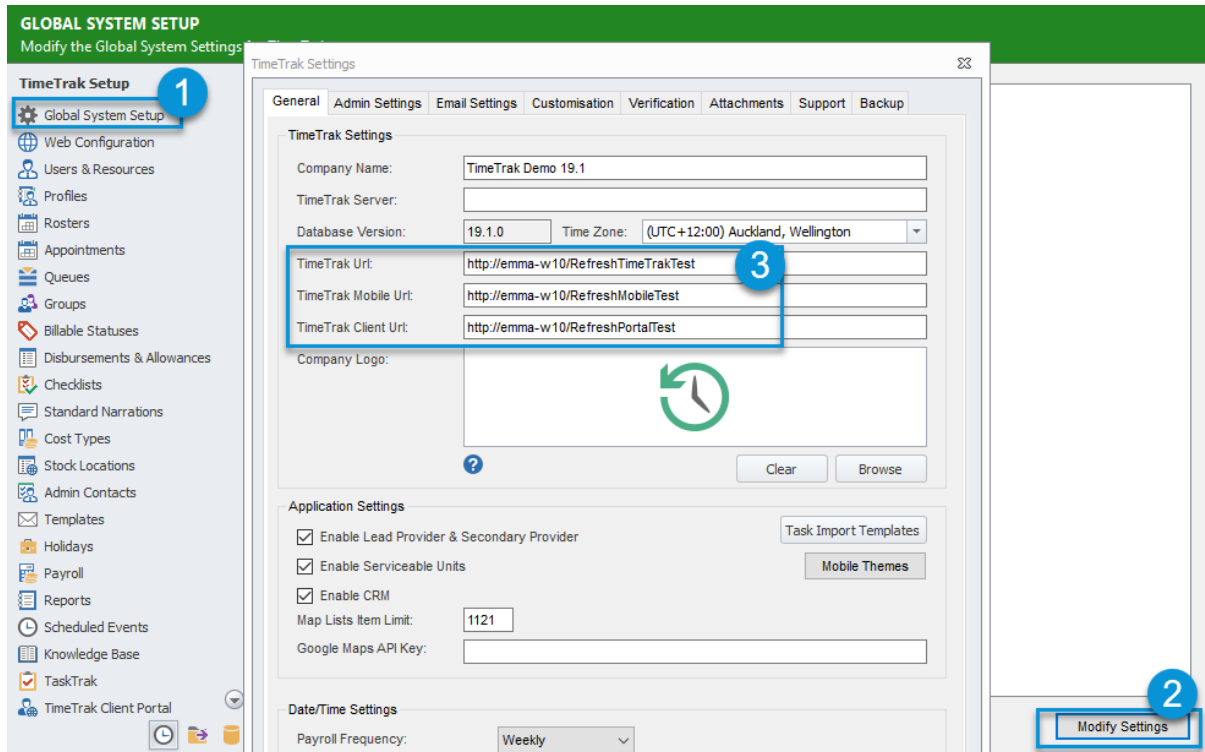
GLOBAL SYSTEM SETUP
Modify the Global System Settings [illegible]

TimeTrak Setup
1
Global System Setup
Web Configuration
Users & Resources
Profiles
Rosters
Appointments
Queues
Groups
Billable Statuses
Disbursements & Allowances
Checklists
Standard Narrations
Cost Types
Stock Locations
Admin Contacts
Templates
Holidays
Payroll
Reports
Scheduled Events
Knowledge Base
TaskTrak
TimeTrak Client Portal

TimeTrak Settings

General | Admin Settings | Email Settings | Customisation | Verification | Attachments | Support | Backup

TimeTrak Settings
Company Name: TimeTrak Demo 19.1
TimeTrak Server:
Database Version: 19.1.0 Time Zone: (UTC+12:00) Auckland, Wellington
3
TimeTrak Url: http://emma-w10/RefreshTimeTrakTest
TimeTrak Mobile Url: http://emma-w10/RefreshMobileTest
TimeTrak Client Url: http://emma-w10/RefreshPortalTest
Company Logo:
Clear Browse

Application Settings
Enable Lead Provider & Secondary Provider
Task Import Templates
Enable Serviceable Units
Mobile Themes
Enable CRM
Map Lists Item Limit: 1121
Google Maps API Key:

Date/Time Settings
Payroll Frequency: Weekly

2
Modify Settings